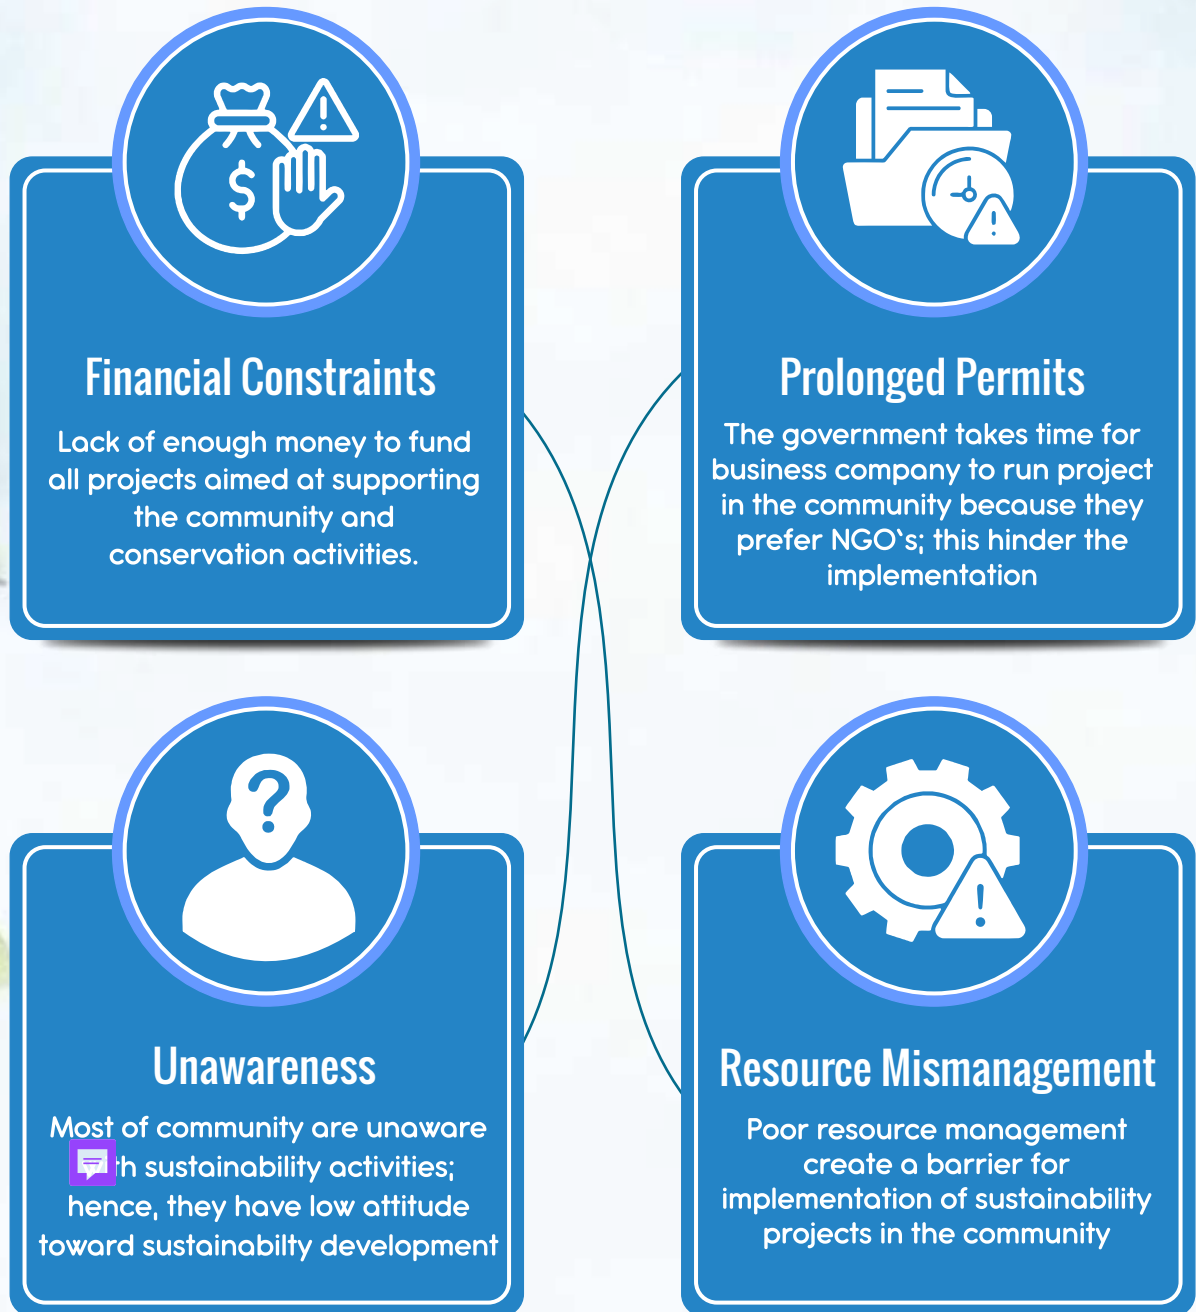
Financial Constraints

Lack of enough money to fund all projects aimed at supporting the community and conservation activities.

Prolonged Permits

The government takes time for business company to run project in the community because they prefer NGO's; this hinder the implementation

Unawareness

Most of community are unaware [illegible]h sustainability activities; hence, they have low attitude toward sustainabilty development

Resource Mismanagement

Poor resource management create a barrier for implementation of sustainability projects in the community